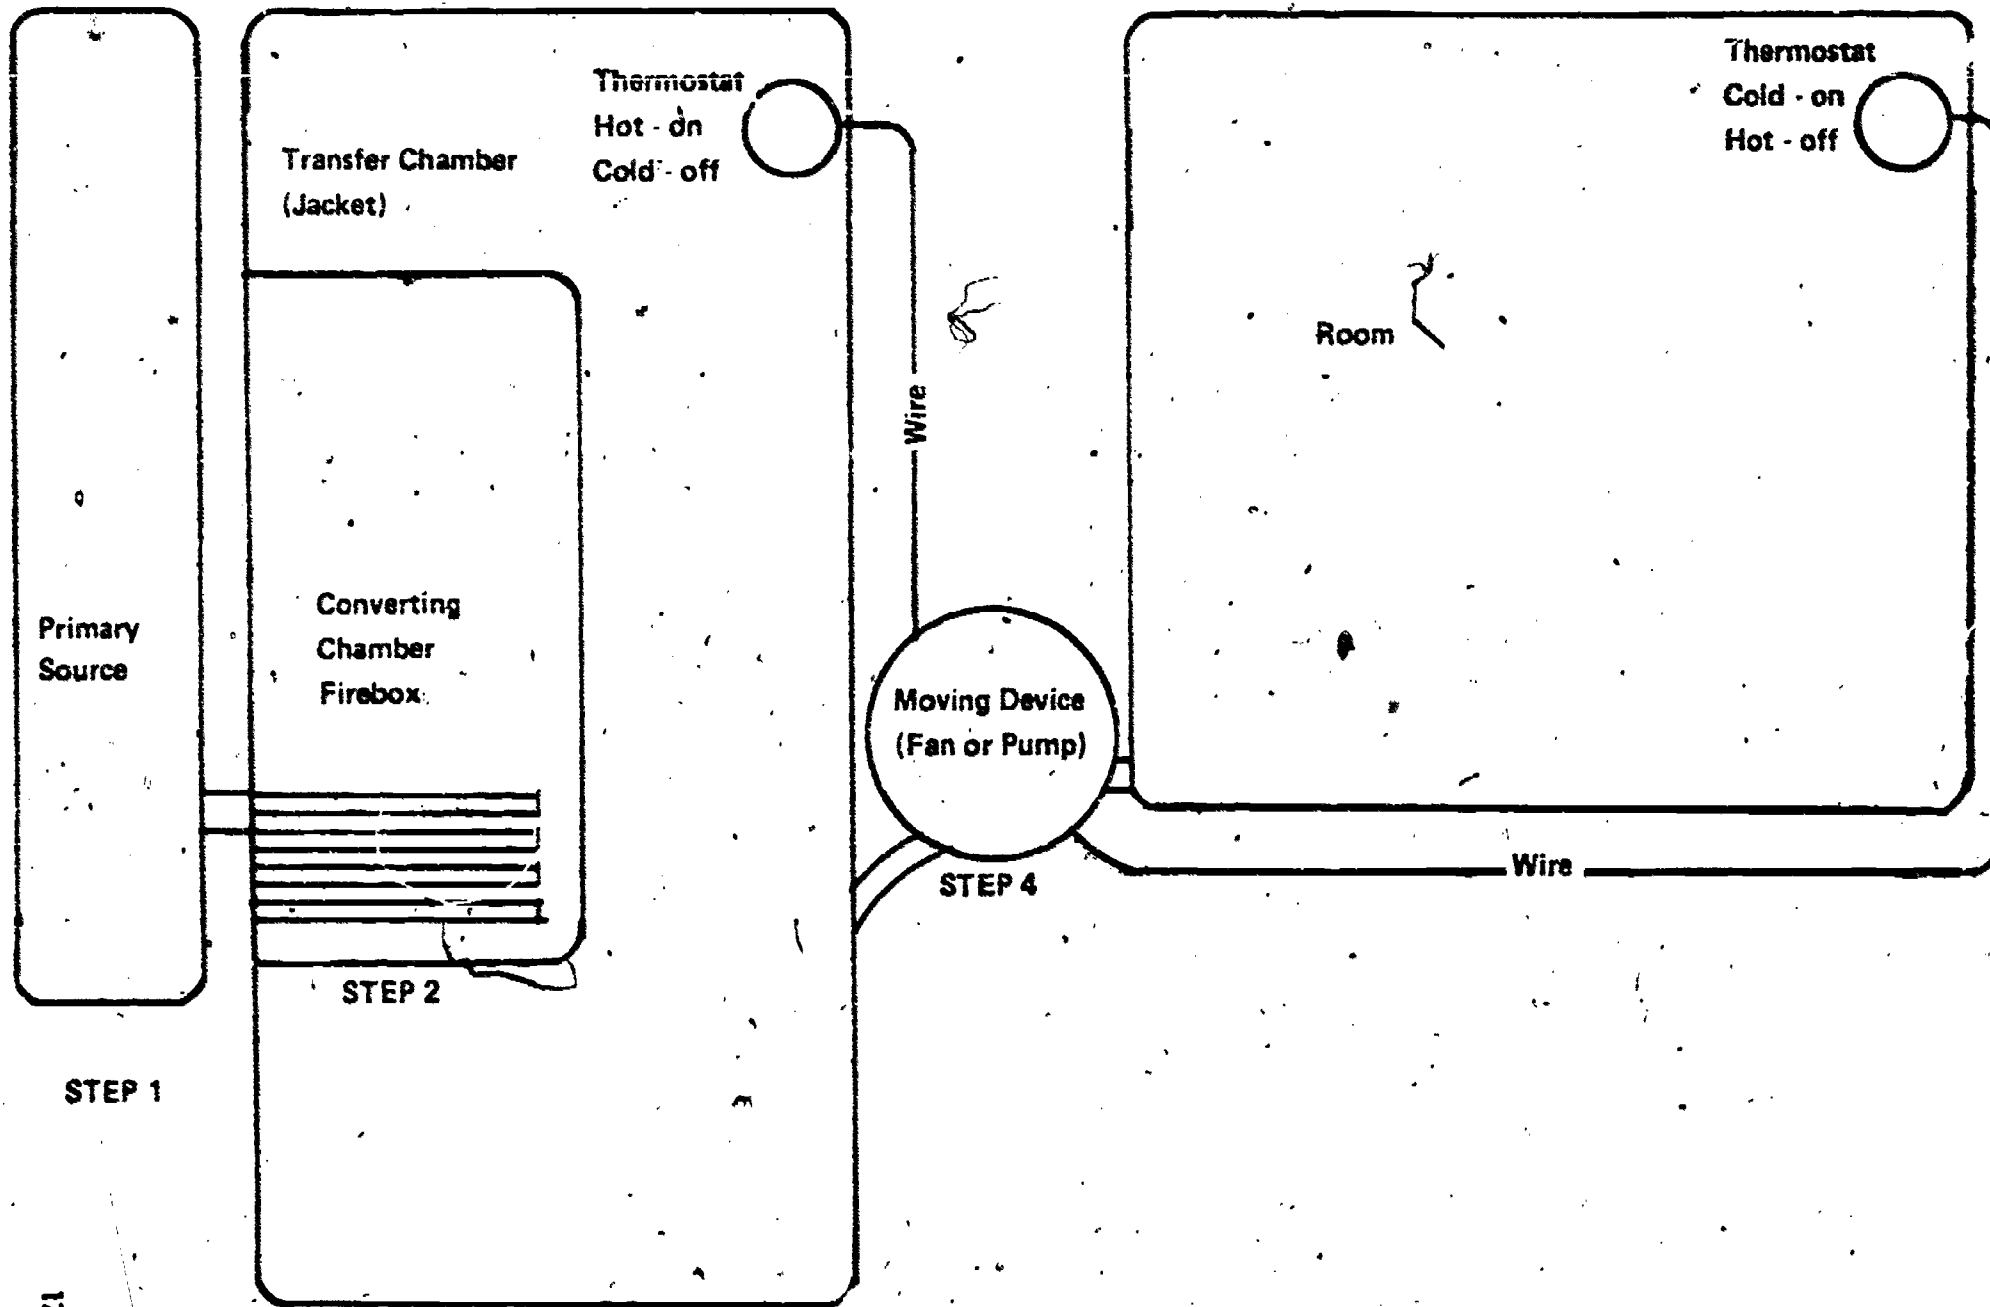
Primary Source

STEP 1

Transfer Chamber (Jacket)

Thermostat
Hot - on
Cold - off

Converting Chamber Firebox

STEP 2

Wire

Moving Device (Fan or Pump)

STEP 4

Thermostat
Cold - on
Hot - off

Room

Wire

21